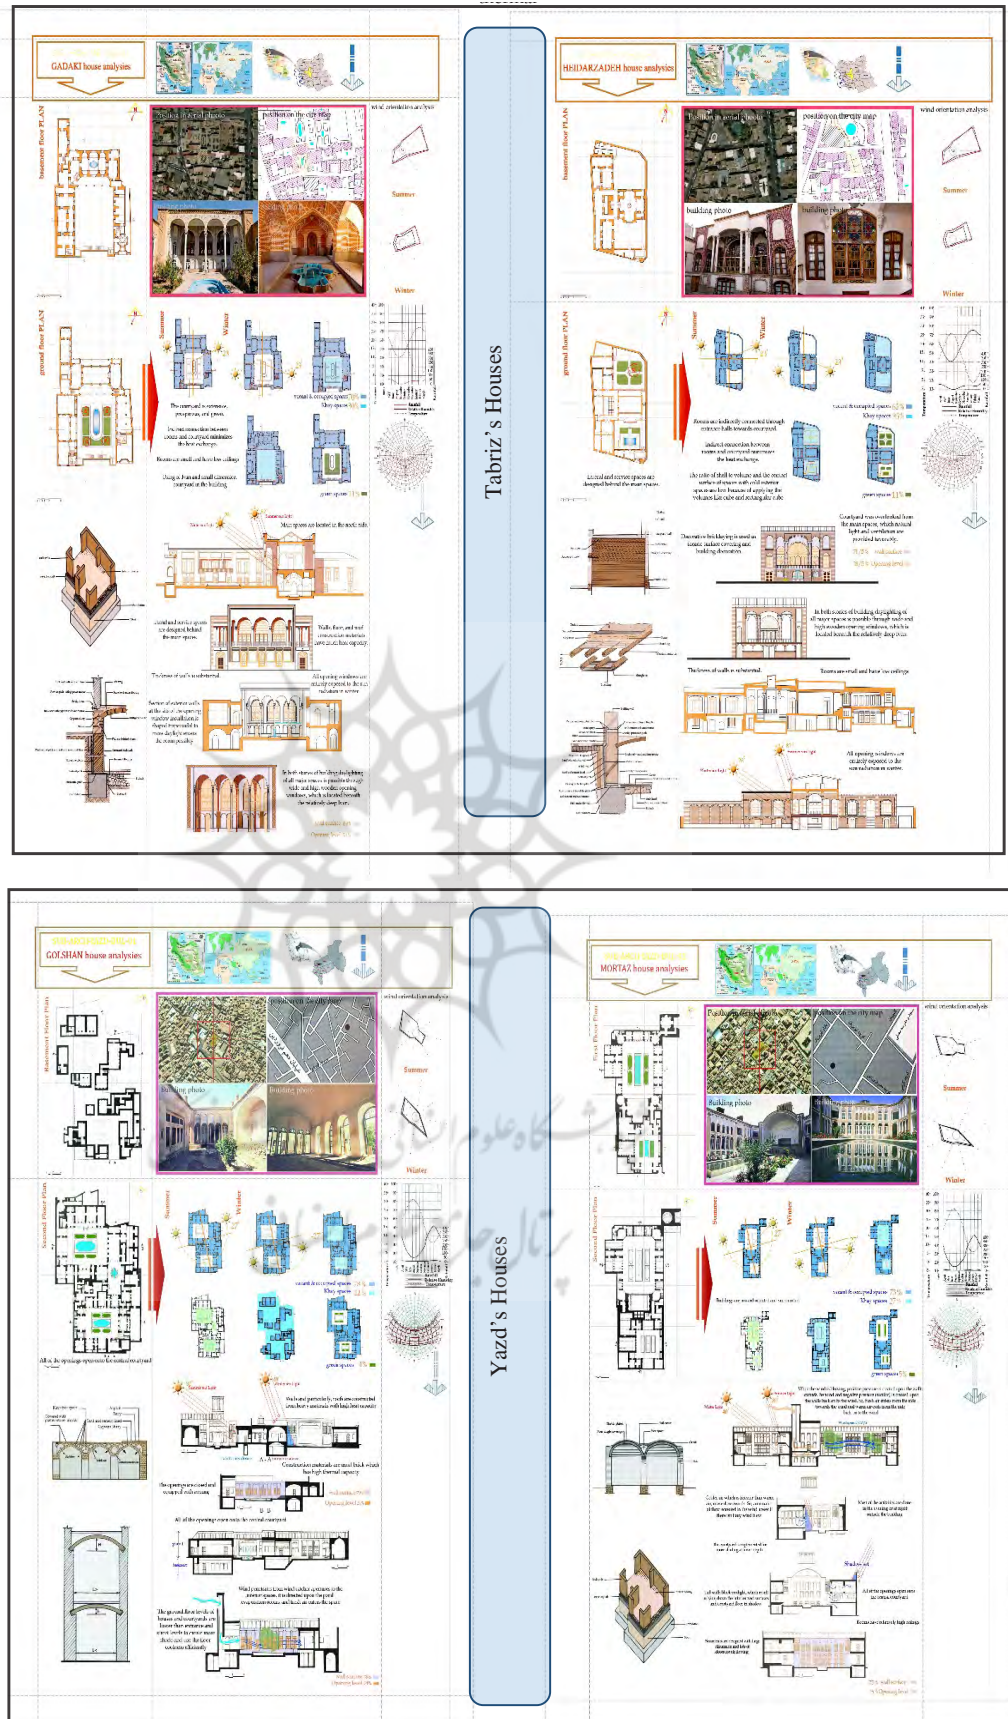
GADAKI house analysis

basement floor PLAN

position in aerial photo

position on the city map

wind orientation analysis

Summer

Winter

ground floor PLAN

Summer

Winter

Tabriz's Houses

HEIDARZADEH house analysis

basement floor PLAN

position in aerial photo

position on the city map

building photo

building photo

wind orientation analysis

Summer

Winter

ground floor PLAN

Summer

Winter

GOLSHAN house analysis

Basement Floor Plan

Building photo

Building photo

wind orientation analysis

Summer

Winter

Second Floor Plan

Summer

Winter

Yazd's Houses

MORTAZ house analysis

First Floor Plan

Position on aerial photo

Position on the city map

Building photo

wind orientation analysis

Summer

Winter

Second Floor Plan

Summer

Winter